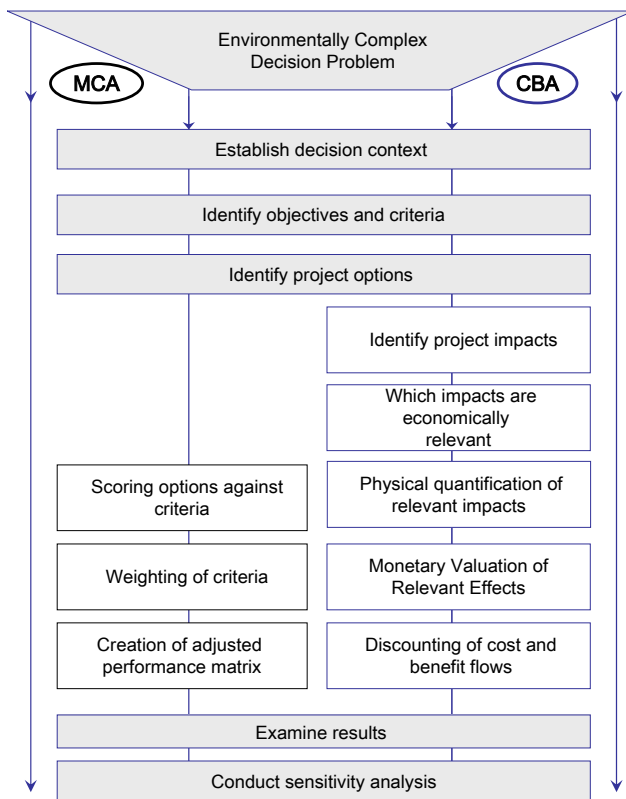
Environmentally Complex Decision Problem

MCA

CBA

Establish decision context

Identify objectives and criteria

Identify project options

Identify project impacts

Which impacts are economically relevant

Scoring options against criteria

Physical quantification of relevant impacts

Weighting of criteria

Monetary Valuation of Relevant Effects

Creation of adjusted performance matrix

Discounting of cost and benefit flows

Examine results

Conduct sensitivity analysis